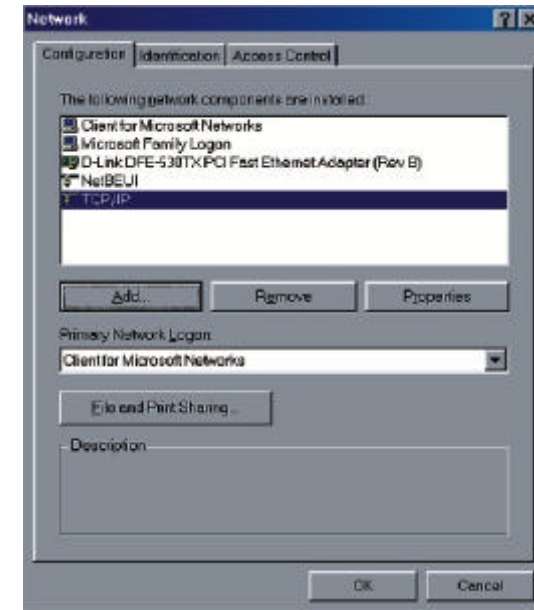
Network

?

Configuration | Identification | Access Control

The following network components are installed:

Client for Microsoft Networks
Microsoft Family Logon
D-Link DFE-530TX PCI Fast Ethernet Adaptor (Rev B)
NetBEUI
TCP/IP

Add... | Remove | Properties

Primary Network Logon:

Client for Microsoft Networks

File and Print Sharing...

Description

OK | Cancel